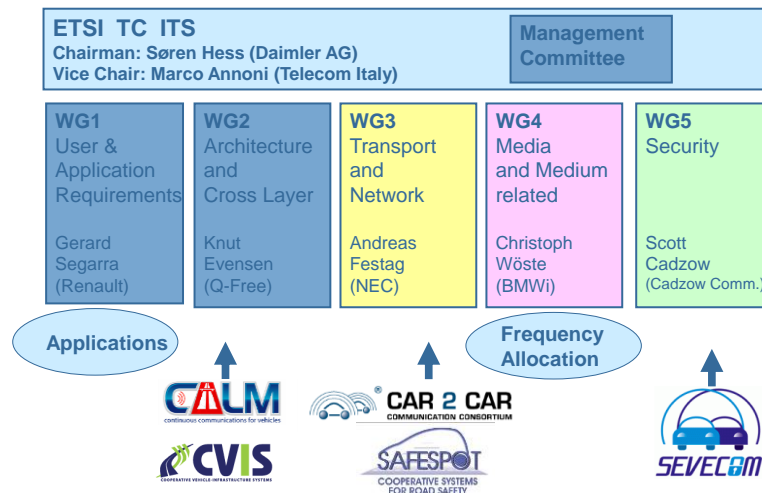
ETSI TC ITS
Chairman: Søren Hess (Daimler AG)
Vice Chair: Marco Annoni (Telecom Italy)

Management Committee

WG1
User & Application Requirements

Gerard Segarra (Renault)

WG2
Architecture and Cross Layer

Knut Evensen (Q-Free)

WG3
Transport and Network

Andreas Festag (NEC)

WG4
Media and Medium related

Christoph Wöste (BMWi)

WG5
Security

Scott Cadzow (Cadzow Comm.)

Applications

Frequency Allocation

CALM
continuous communications for vehicles

CAR 2 CAR
COMMUNICATION CONSORTIUM

CVIS
COOPERATIVE VEHICLE-INFRASTRUCTURE SYSTEMS

SAFESPOT
COOPERATIVE SYSTEMS FOR ROAD SAFETY

SEVECOM